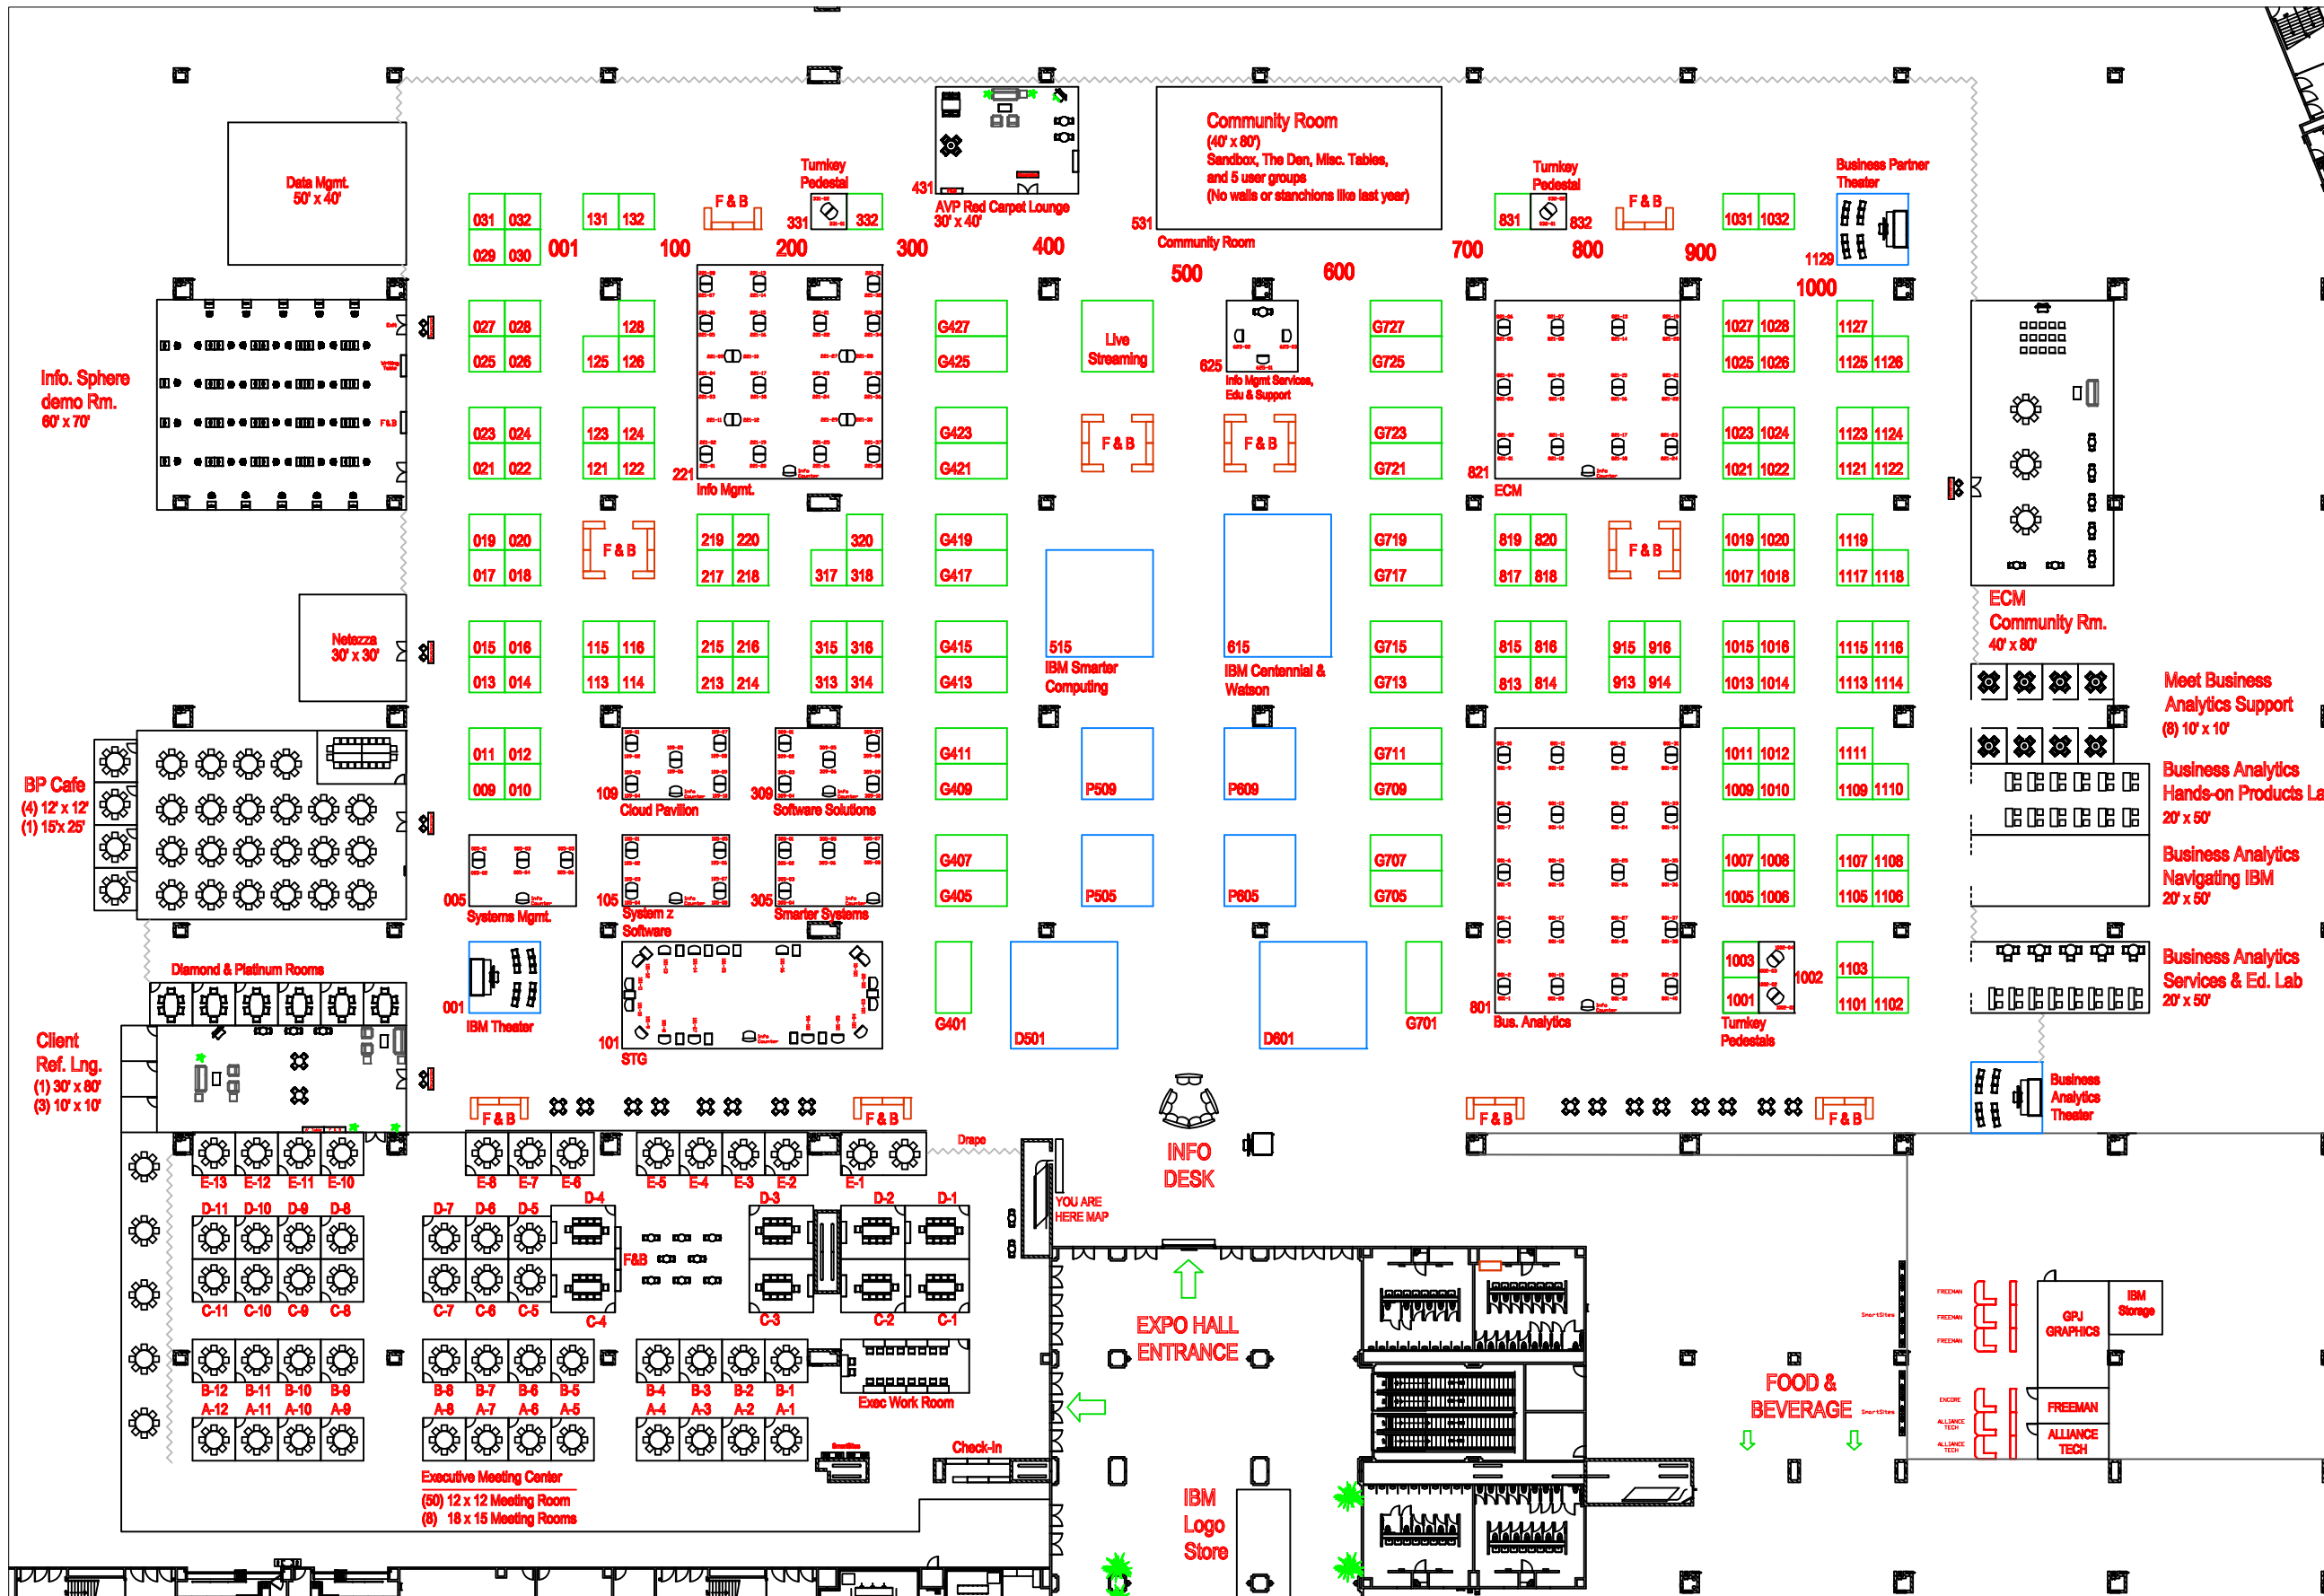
Data Mgmt.
50' x 40'

Info. Sphere demo Rm.
60' x 70'

Netezza
30' x 30'

BP Cafe
(4) 12' x 12'
(1) 15'x 25'

Diamond & Platinum Rooms

Client Ref. Lng.
(1) 30' x 80'
(3) 10' x 10'

031 032
029 030
001
131 132
100
F & B
Turnkey Pedestal
331 332
200
300
431
AVP Red Carpet Lounge
30' x 40'
400

Community Room
(40' x 80')
Sandbox, The Den, Misc. Tables, and 5 user groups
(No walls or stanchions like last year)
531
Community Room
500
600

Turnkey Pedestal
831 832
700
800
F & B
900
1031 1032
Business Partner Theater
1129
1000

027 028
025 026
128
125 126
G427
G425
Live Streaming
625
Info Mgmt Services, Edu & Support
G727
G725
1027 1028
1025 1026
1127
1125 1126

023 024
021 022
123 124
121 122
221
Info Mgmt.
G423
G421
F & B
F & B
G723
G721
821
ECM
1023 1024
1021 1022
1123 1124
1121 1122

019 020
017 018
F & B
219 220
217 218
320
317 318
G419
G417
G719
G717
819 820
817 818
F & B
1019 1020
1017 1018
1119
1117 1118

ECM
Community Rm.
40' x 80'

015 016
013 014
115 116
113 114
215 216
213 214
315 316
313 314
G415
G413
515
IBM Smarter Computing
615
IBM Centennial & Watson
G715
G713
815 816
813 814
915 916
913 914
1015 1016
1013 1014
1115 1116
1113 1114

Meet Business Analytics Support
(8) 10' x 10'

011 012
009 010
109
Cloud Pavilion
309
Software Solutions
G411
G409
P509
P609
G711
G709
1011 1012
1009 1010
1111
1109 1110

Business Analytics Hands-on Products La
20' x 50'

005
Systems Mgmt.
105
System z Software
305
Smarter Systems
G407
G405
P505
P605
G707
G705
1007 1008
1005 1006
1107 1108
1105 1106

Business Analytics Navigating IBM
20' x 50'

001
IBM Theater
101
STG
G401
D501
D601
G701
801
Bus. Analytics
1003
1001
1002
Turnkey Pedestals
1103
1101 1102

Business Analytics Services & Ed. Lab
20' x 50'

Business Analytics Theater

F & B
F & B
Drape
INFO DESK
F & B
F & B

E-13 E-12 E-11 E-10
E-8 E-7 E-6
E-5 E-4 E-3 E-2
E-1
D-11 D-10 D-9 D-8
D-7 D-6 D-5
D-4
F&B
D-3
D-2
D-1
C-11 C-10 C-9 C-8
C-7 C-6 C-5
C-4
C-3
C-2
C-1
B-12 B-11 B-10 B-9
A-12 A-11 A-10 A-9
B-8 B-7 B-6 B-5
A-8 A-7 A-6 A-5
B-4 B-3 B-2 B-1
A-4 A-3 A-2 A-1
Exec Work Room
Check-In
Executive Meeting Center
(50) 12 x 12 Meeting Room
(8) 18 x 15 Meeting Rooms

YOU ARE HERE MAP
EXPO HALL ENTRANCE
IBM Logo Store
FOOD & BEVERAGE
GPJ GRAPHICS
IBM Storage
FREEMAN
ALLIANCE TECH